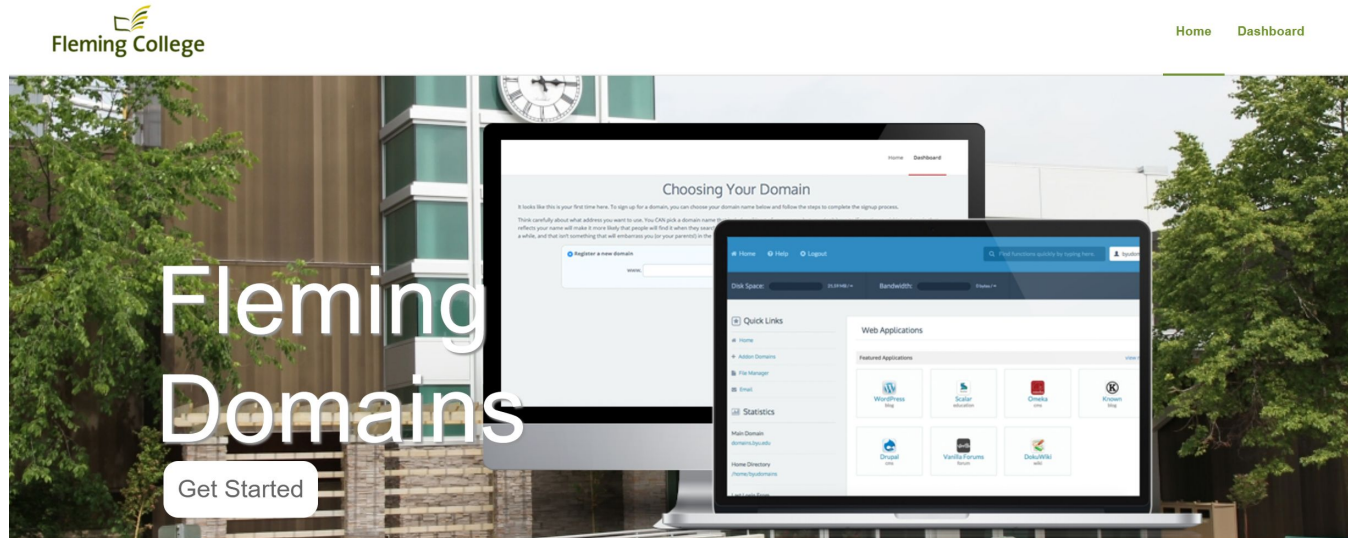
Fleming College

Home Dashboard

Home Dashboard

Choosing Your Domain

It looks like this is your first time here. To sign up for a domain, you can choose your domain name below and follow the steps to complete the signup process.

Think carefully about what address you want to use. You CAN pick a domain name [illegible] reflects your name will make it more likely that people will find it when they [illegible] a while, and that isn't something that will embarrass you (or your parents) in the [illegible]

Register a new domain

Home Help Logout

Find functions quickly by typing here.

Disk Space: Bandwidth:

Quick Links

Home

Addon Domains

File Manager

Email

Statistics

Main Domain

Home Directory

Web Applications

Featured Applications

WordPress blog

Scalar education

Omeka cms

Known blog

Drupal cms

Vanilla Forums forum

DokuWiki wiki

Fleming Domains

Get Started